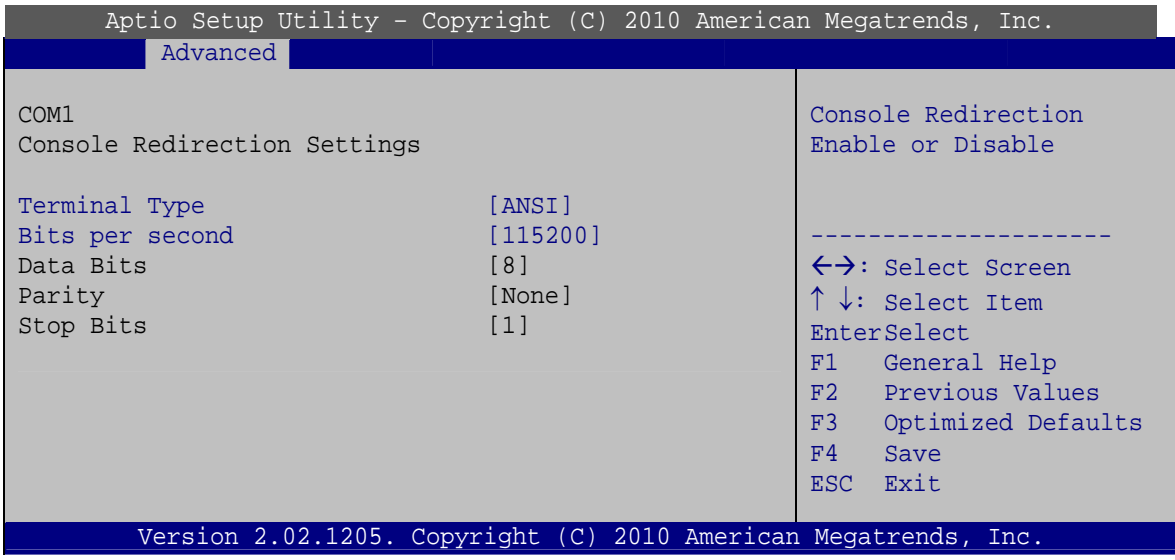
Aptio Setup Utility – Copyright (C) 2010 American Megatrends, Inc.

Advanced

COM1
Console Redirection Settings

Terminal Type [ANSI]
Bits per second [115200]
Data Bits [8]
Parity [None]
Stop Bits [1]

Console Redirection Enable or Disable

---------------------

←→: Select Screen
↑ ↓: Select Item
EnterSelect
F1 General Help
F2 Previous Values
F3 Optimized Defaults
F4 Save
ESC Exit

Version 2.02.1205. Copyright (C) 2010 American Megatrends, Inc.